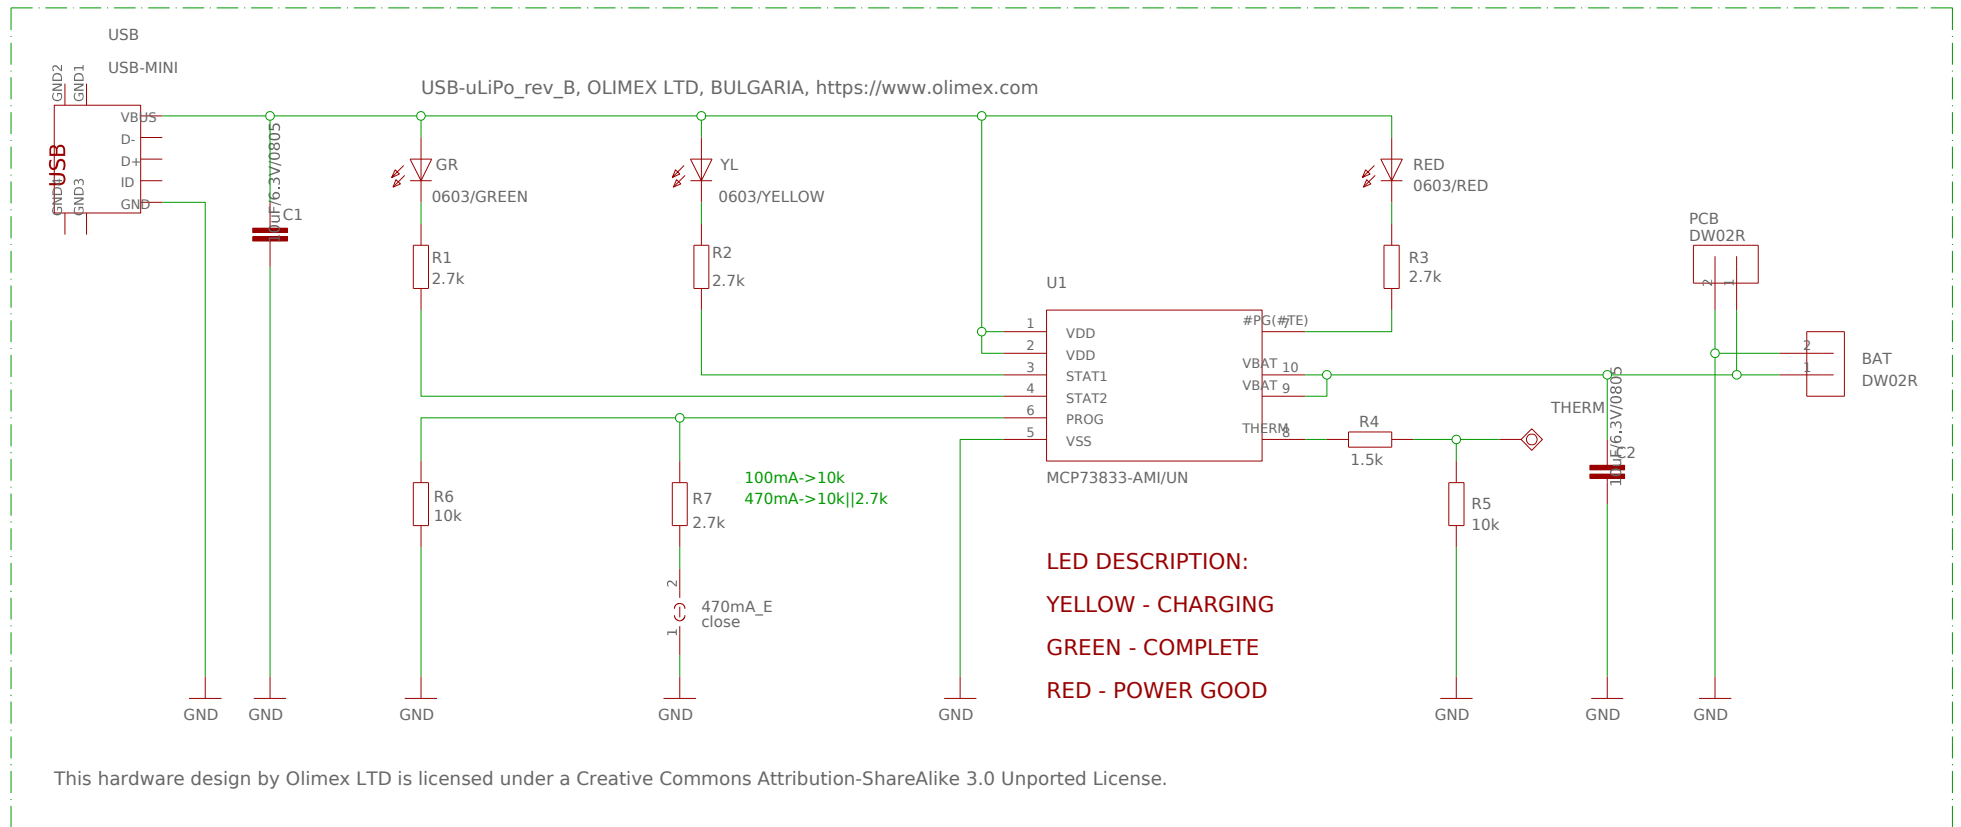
USB

USB-MINI

GND2 GND1

USB-uLiPo_rev_B, OLIMEX LTD, BULGARIA, https://www.olimex.com

USB

VBUS
D-
D+
ID
GND

GND4 GND3

10uF/6.3V/0805
C1

GR
0603/GREEN

YL
0603/YELLOW

RED
0603/RED

R1
2.7k

R2
2.7k

R3
2.7k

PCB
DW02R

2 1

U1

1 VDD
2 VDD
3 STAT1
4 STAT2
6 PROG
5 VSS

#PG(#TE)
VBAT 10
VBAT 9
THERM 8

MCP73833-AMI/UN

R4
1.5k

THERM

10uF/6.3V/0805
C2

BAT
DW02R

2
1

R6
10k

R7
2.7k

100mA->10k
470mA->10k||2.7k

R5
10k

2
470mA_E
close
1

LED DESCRIPTION:

YELLOW - CHARGING

GREEN - COMPLETE

RED - POWER GOOD

GND GND GND GND GND GND GND GND

This hardware design by Olimex LTD is licensed under a Creative Commons Attribution-ShareAlike 3.0 Unported License.